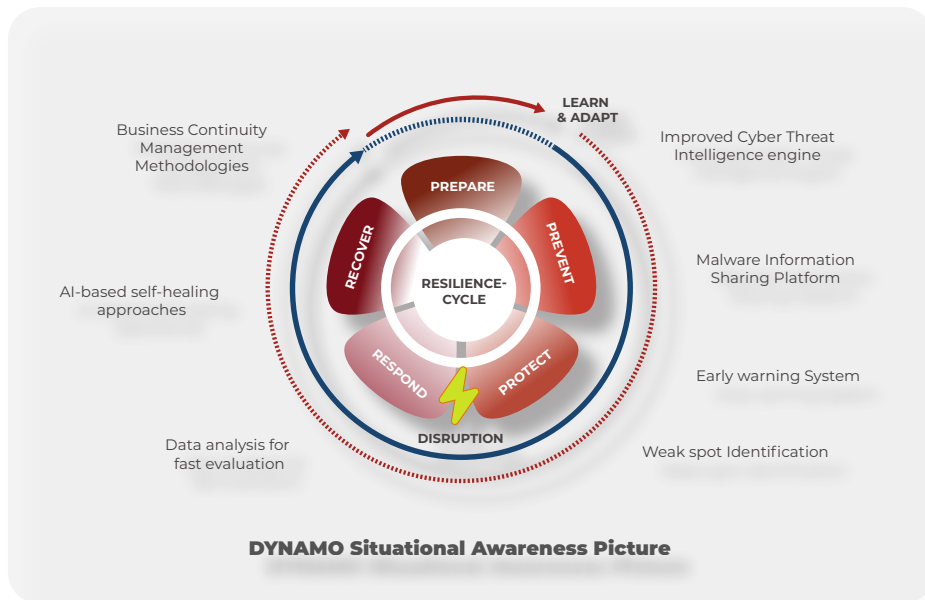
LEARN & ADAPT

Business Continuity Management Methodologies

Improved Cyber Threat Intelligence engine

PREPARE

RECOVER

PREVENT

RESILIENCE-CYCLE

Malware Information Sharing Platform

AI-based self-healing approaches

RESPOND

PROTECT

Early warning System

DISRUPTION

Data analysis for fast evaluation

Weak spot Identification

DYNAMO Situational Awareness Picture